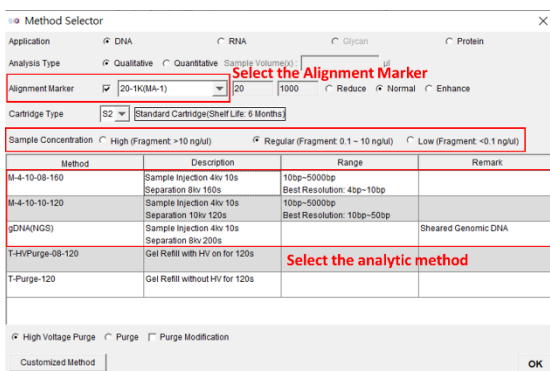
Method Selector

Application DNA RNA Glycan Protein

Analysis Type Qualitative Quantitative Sample Volume(x): µl

Alignment Marker 20-1K(MA-1) 20 1000 Reduce Normal Enhance

Select the Alignment Marker

Cartridge Type S2 Standard Cartridge(Shelf Life: 6 Months)

Sample Concentration High (Fragment: >10 ng/ul) Regular (Fragment: 0.1 ~ 10 ng/ul) Low (Fragment: <0.1 ng/ul)

| Method | Description | Range | Remark |
|---|---|---|---|
| M-4-10-08-160 | Sample Injection 4kv 10s Separation 8kv 160s | 10bp~5000bp Best Resolution: 4bp~10bp | |
| M-4-10-10-120 | Sample Injection 4kv 10s Separation 10kv 120s | 10bp~5000bp Best Resolution: 10bp~50bp | |
| gDNA(NGS) | Sample Injection 4kv 10s Separation 8kv 200s | | Sheared Genomic DNA |
| T-HVPurge-08-120 | Gel Refill with HV on for 120s | | |
| T-Purge-120 | Gel Refill without HV for 120s | | |

Select the analytic method

High Voltage Purge Purge Purge Modification

Customized Method

OK